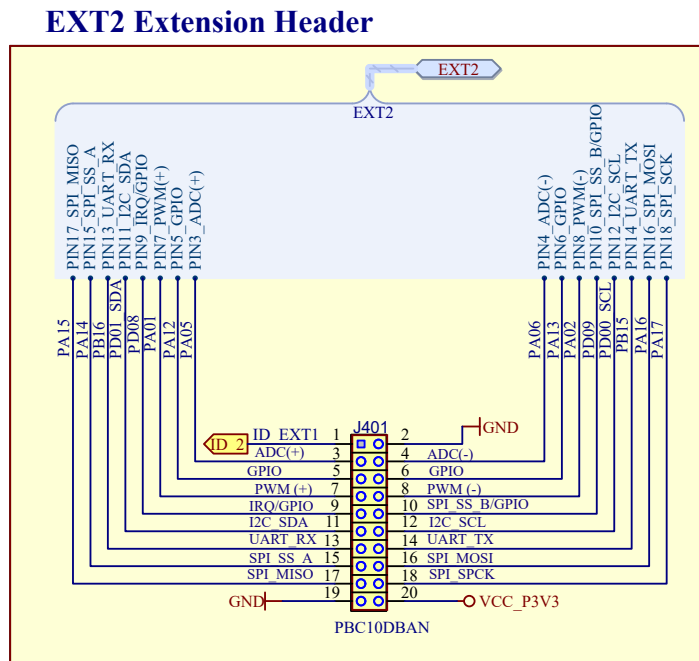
EXT2 Extension Header

EXT2

EXT2

PIN17_SPI_MISO
PIN15_SPI_SS_A
PIN13_UART_RX
PIN11_I2C_SDA
PIN9_IRQ/GPIO
PIN7_PWM(+)
PIN5_GPIO
PIN3_ADC(+)

PIN4_ADC(-)
PIN6_GPIO
PIN8_PWM(-)
PIN10_SPI_SS_B/GPIO
PIN12_I2C_SCL
PIN14_UART_TX
PIN16_SPI_MOSI
PIN18_SPI_SCK

PA15
PA14
PB16
PD01_SDA
PD08
PA01
PA12
PA05

PA06
PA13
PA02
PD09
PD00_SCL
PB15
PA16
PA17

ID_2
J401
GND

| | | | |
|---|---|---|---|
| ID_EXT1 | 1 | 2 | |
| ADC(+) | 3 | 4 | ADC(-) |
| GPIO | 5 | 6 | GPIO |
| PWM (+) | 7 | 8 | PWM (-) |
| IRQ/GPIO | 9 | 10 | SPI_SS_B/GPIO |
| I2C_SDA | 11 | 12 | I2C_SCL |
| UART_RX | 13 | 14 | UART_TX |
| SPI_SS_A | 15 | 16 | SPI_MOSI |
| SPI_MISO | 17 | 18 | SPI_SPCK |
| GND | 19 | 20 | VCC_P3V3 |

PBC10DBAN